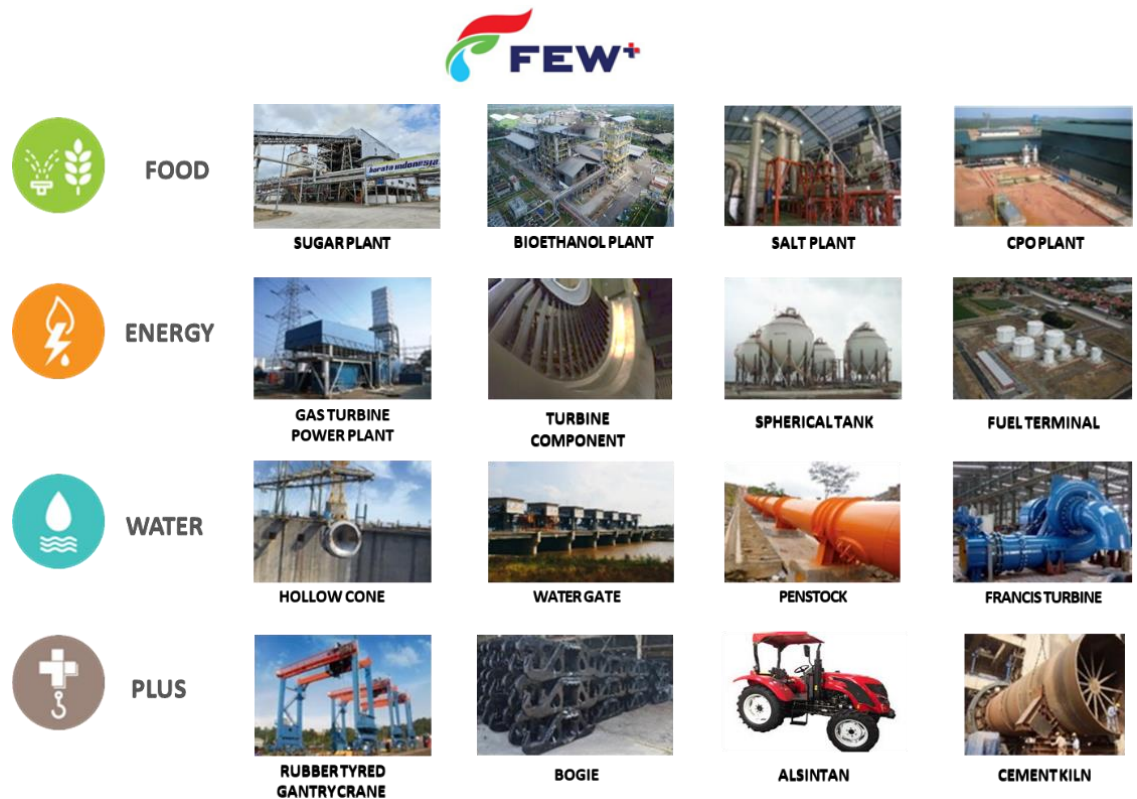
FEW+

FOOD

SUGAR PLANT

BIOETHANOL PLANT

SALT PLANT

CPO PLANT

ENERGY

GAS TURBINE POWER PLANT

TURBINE COMPONENT

SPHERICAL TANK

FUEL TERMINAL

WATER

HOLLOW CONE

WATER GATE

PENSTOCK

FRANCIS TURBINE

PLUS

RUBBER TYRED GANTRY CRANE

BOGIE

ALSINTAN

CEMENT KILN